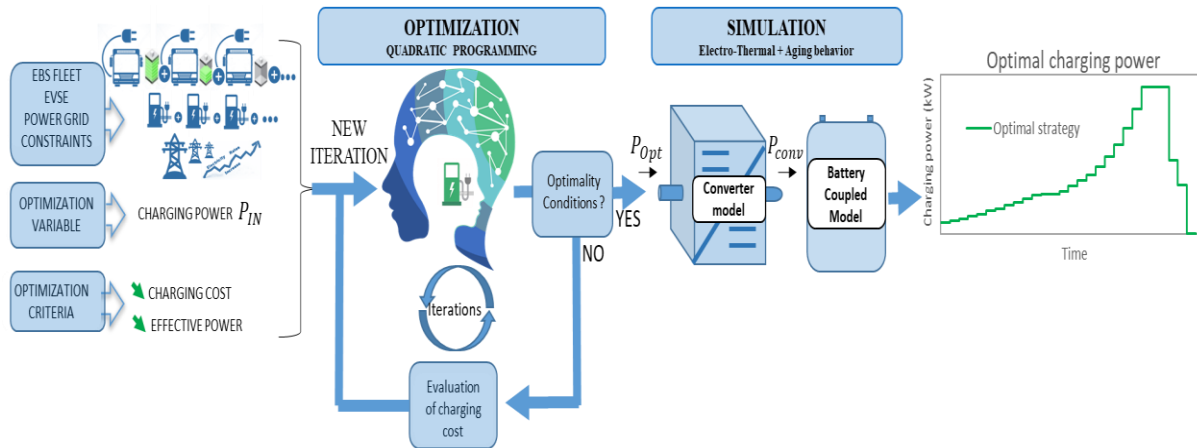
EBS FLEET
EVSE
POWER GRID
CONSTRAINTS

OPTIMIZATION
VARIABLE

CHARGING POWER $P_{IN}$

OPTIMIZATION
CRITERIA

CHARGING COST

EFFECTIVE POWER

OPTIMIZATION
QUADRATIC PROGRAMMING

NEW
ITERATION

Iterations

Optimality
Conditions ?

YES

NO

Evaluation
of charging
cost

SIMULATION
Electro-Thermal + Aging behavior

$P_{Opt}$

$P_{conv}$

Converter
model

Battery
Coupled
Model

Optimal charging power

Optimal strategy

Charging power (kW)

Time